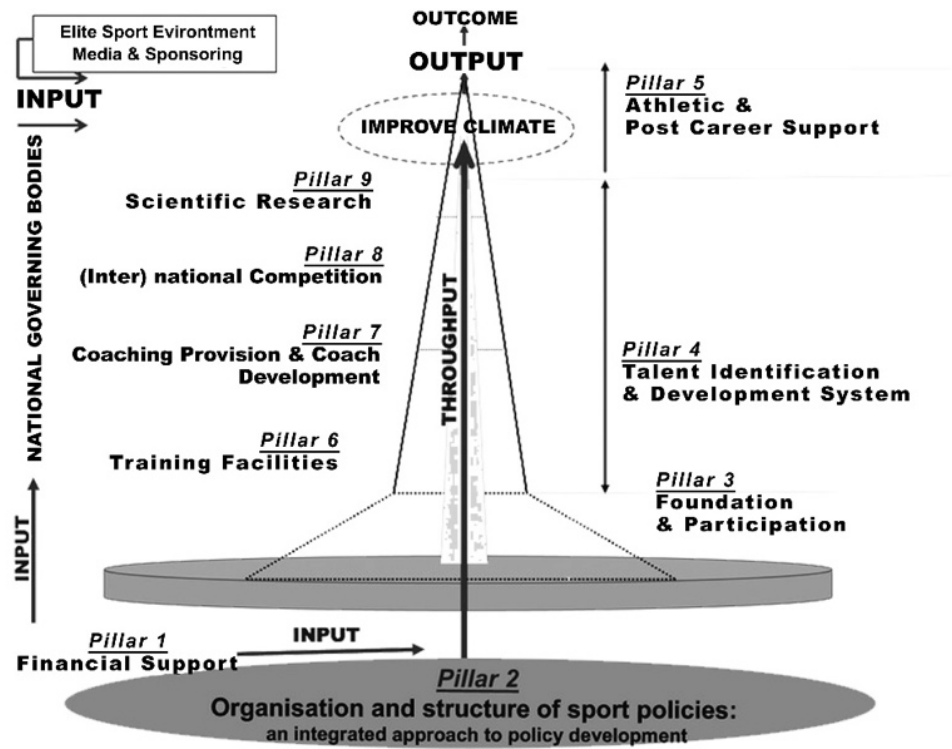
Elite Sport Evirontment
Media & Sponsoring

INPUT

OUTCOME

OUTPUT

IMPROVE CLIMATE

Pillar 5
Athletic & Post Career Support

Pillar 9
Scientific Research

Pillar 8
(Inter) national Competition

Pillar 7
Coaching Provision & Coach Development

Pillar 4
Talent Identification & Development System

Pillar 6
Training Facilities

Pillar 3
Foundation & Participation

NATIONAL GOVERNING BODIES

THROUGHPUT

INPUT

Pillar 1
Financial Support

INPUT

Pillar 2
Organisation and structure of sport policies:
an integrated approach to policy development